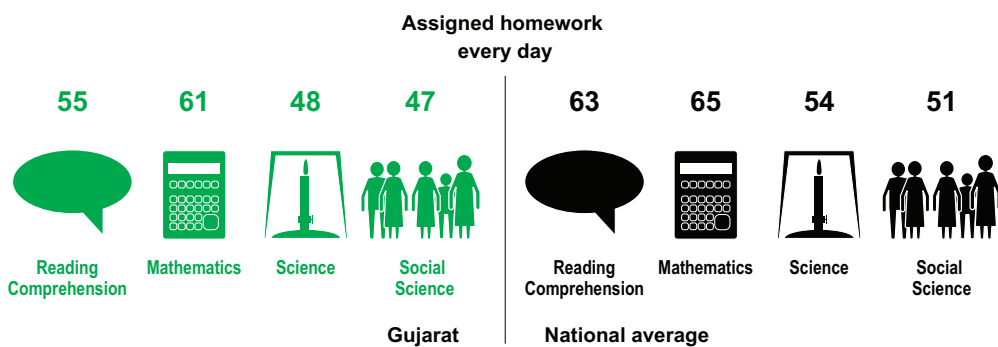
Assigned homework every day

55

Reading Comprehension

61

Mathematics

48

Science

47

Social Science

Gujarat

63

Reading Comprehension

65

Mathematics

54

Science

51

Social Science

National average